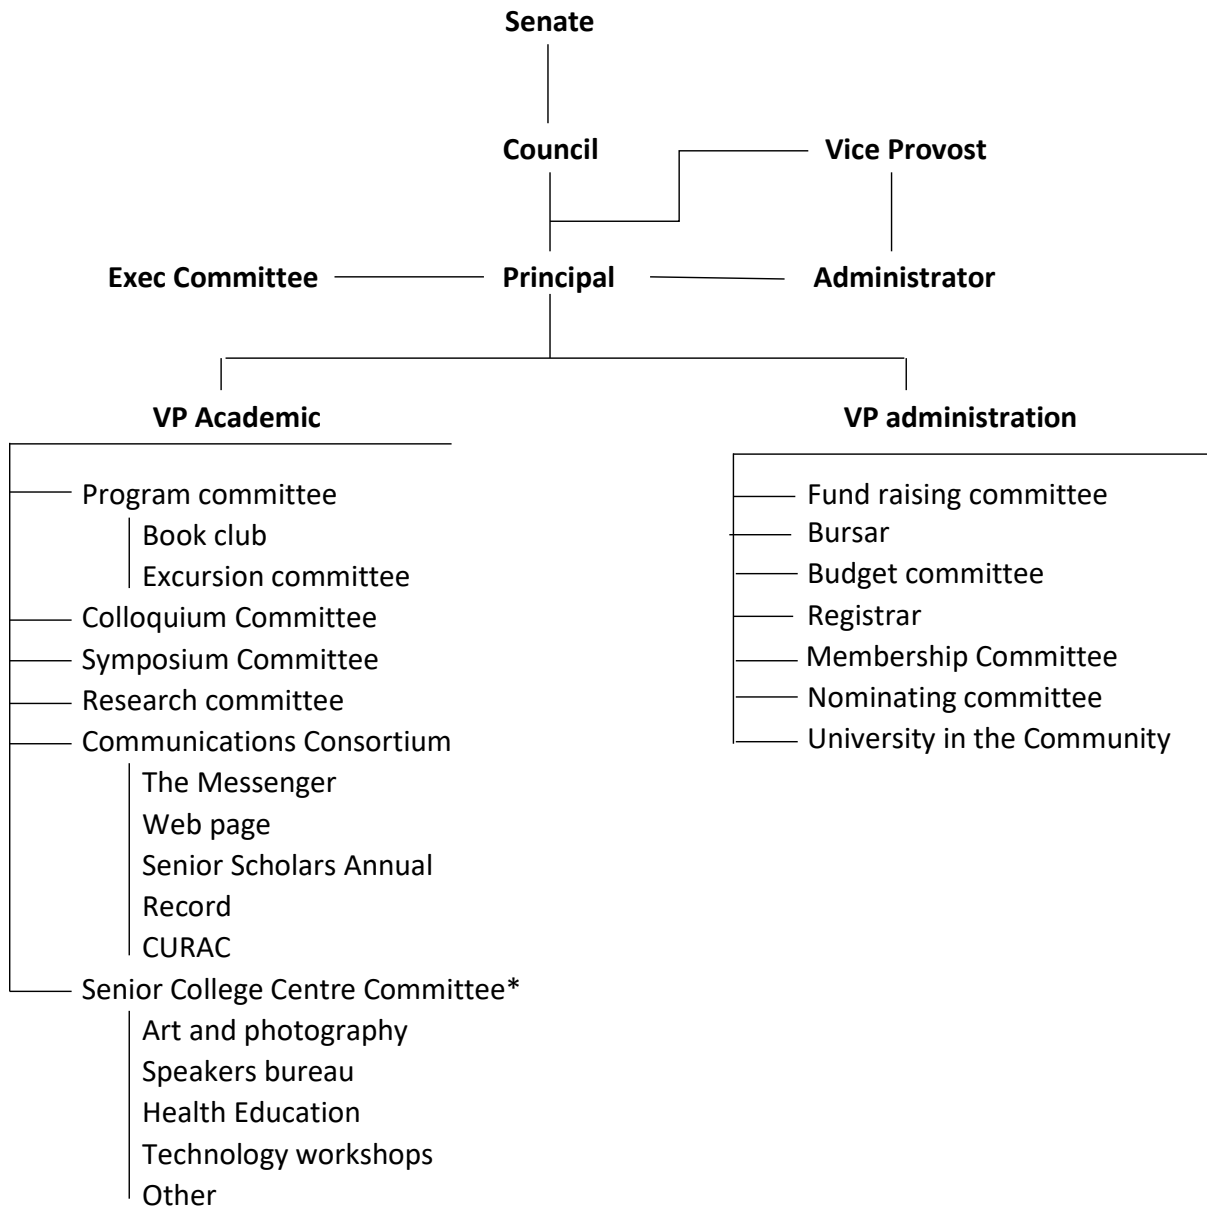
Senate

Council

Vice Provost

Exec Committee

Principal

Administrator

VP Academic

VP administration

Program committee
Book club
Excursion committee
Colloquium Committee
Symposium Committee
Research committee
Communications Consortium
The Messenger
Web page
Senior Scholars Annual
Record
CURAC
Senior College Centre Committee*
Art and photography
Speakers bureau
Health Education
Technology workshops
Other

Fund raising committee
Bursar
Budget committee
Registrar
Membership Committee
Nominating committee
University in the Community